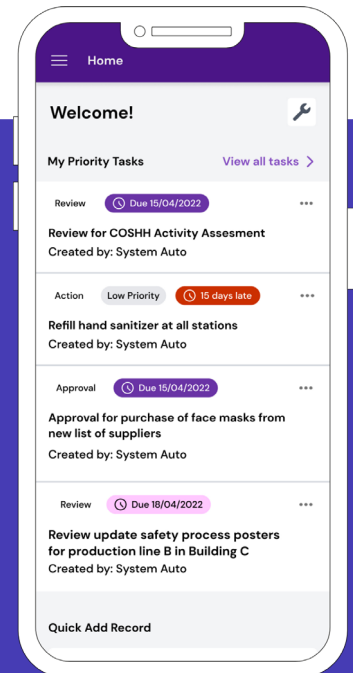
Home

Welcome!

My Priority Tasks

View all tasks

Review

Due 15/04/2022

Review for COSHH Activity Assesment

Created by: System Auto

Action

Low Priority

15 days late

Refill hand sanitizer at all stations

Created by: System Auto

Approval

Due 15/04/2022

Approval for purchase of face masks from new list of suppliers

Created by: System Auto

Review

Due 18/04/2022

Review update safety process posters for production line B in Building C

Created by: System Auto

Quick Add Record